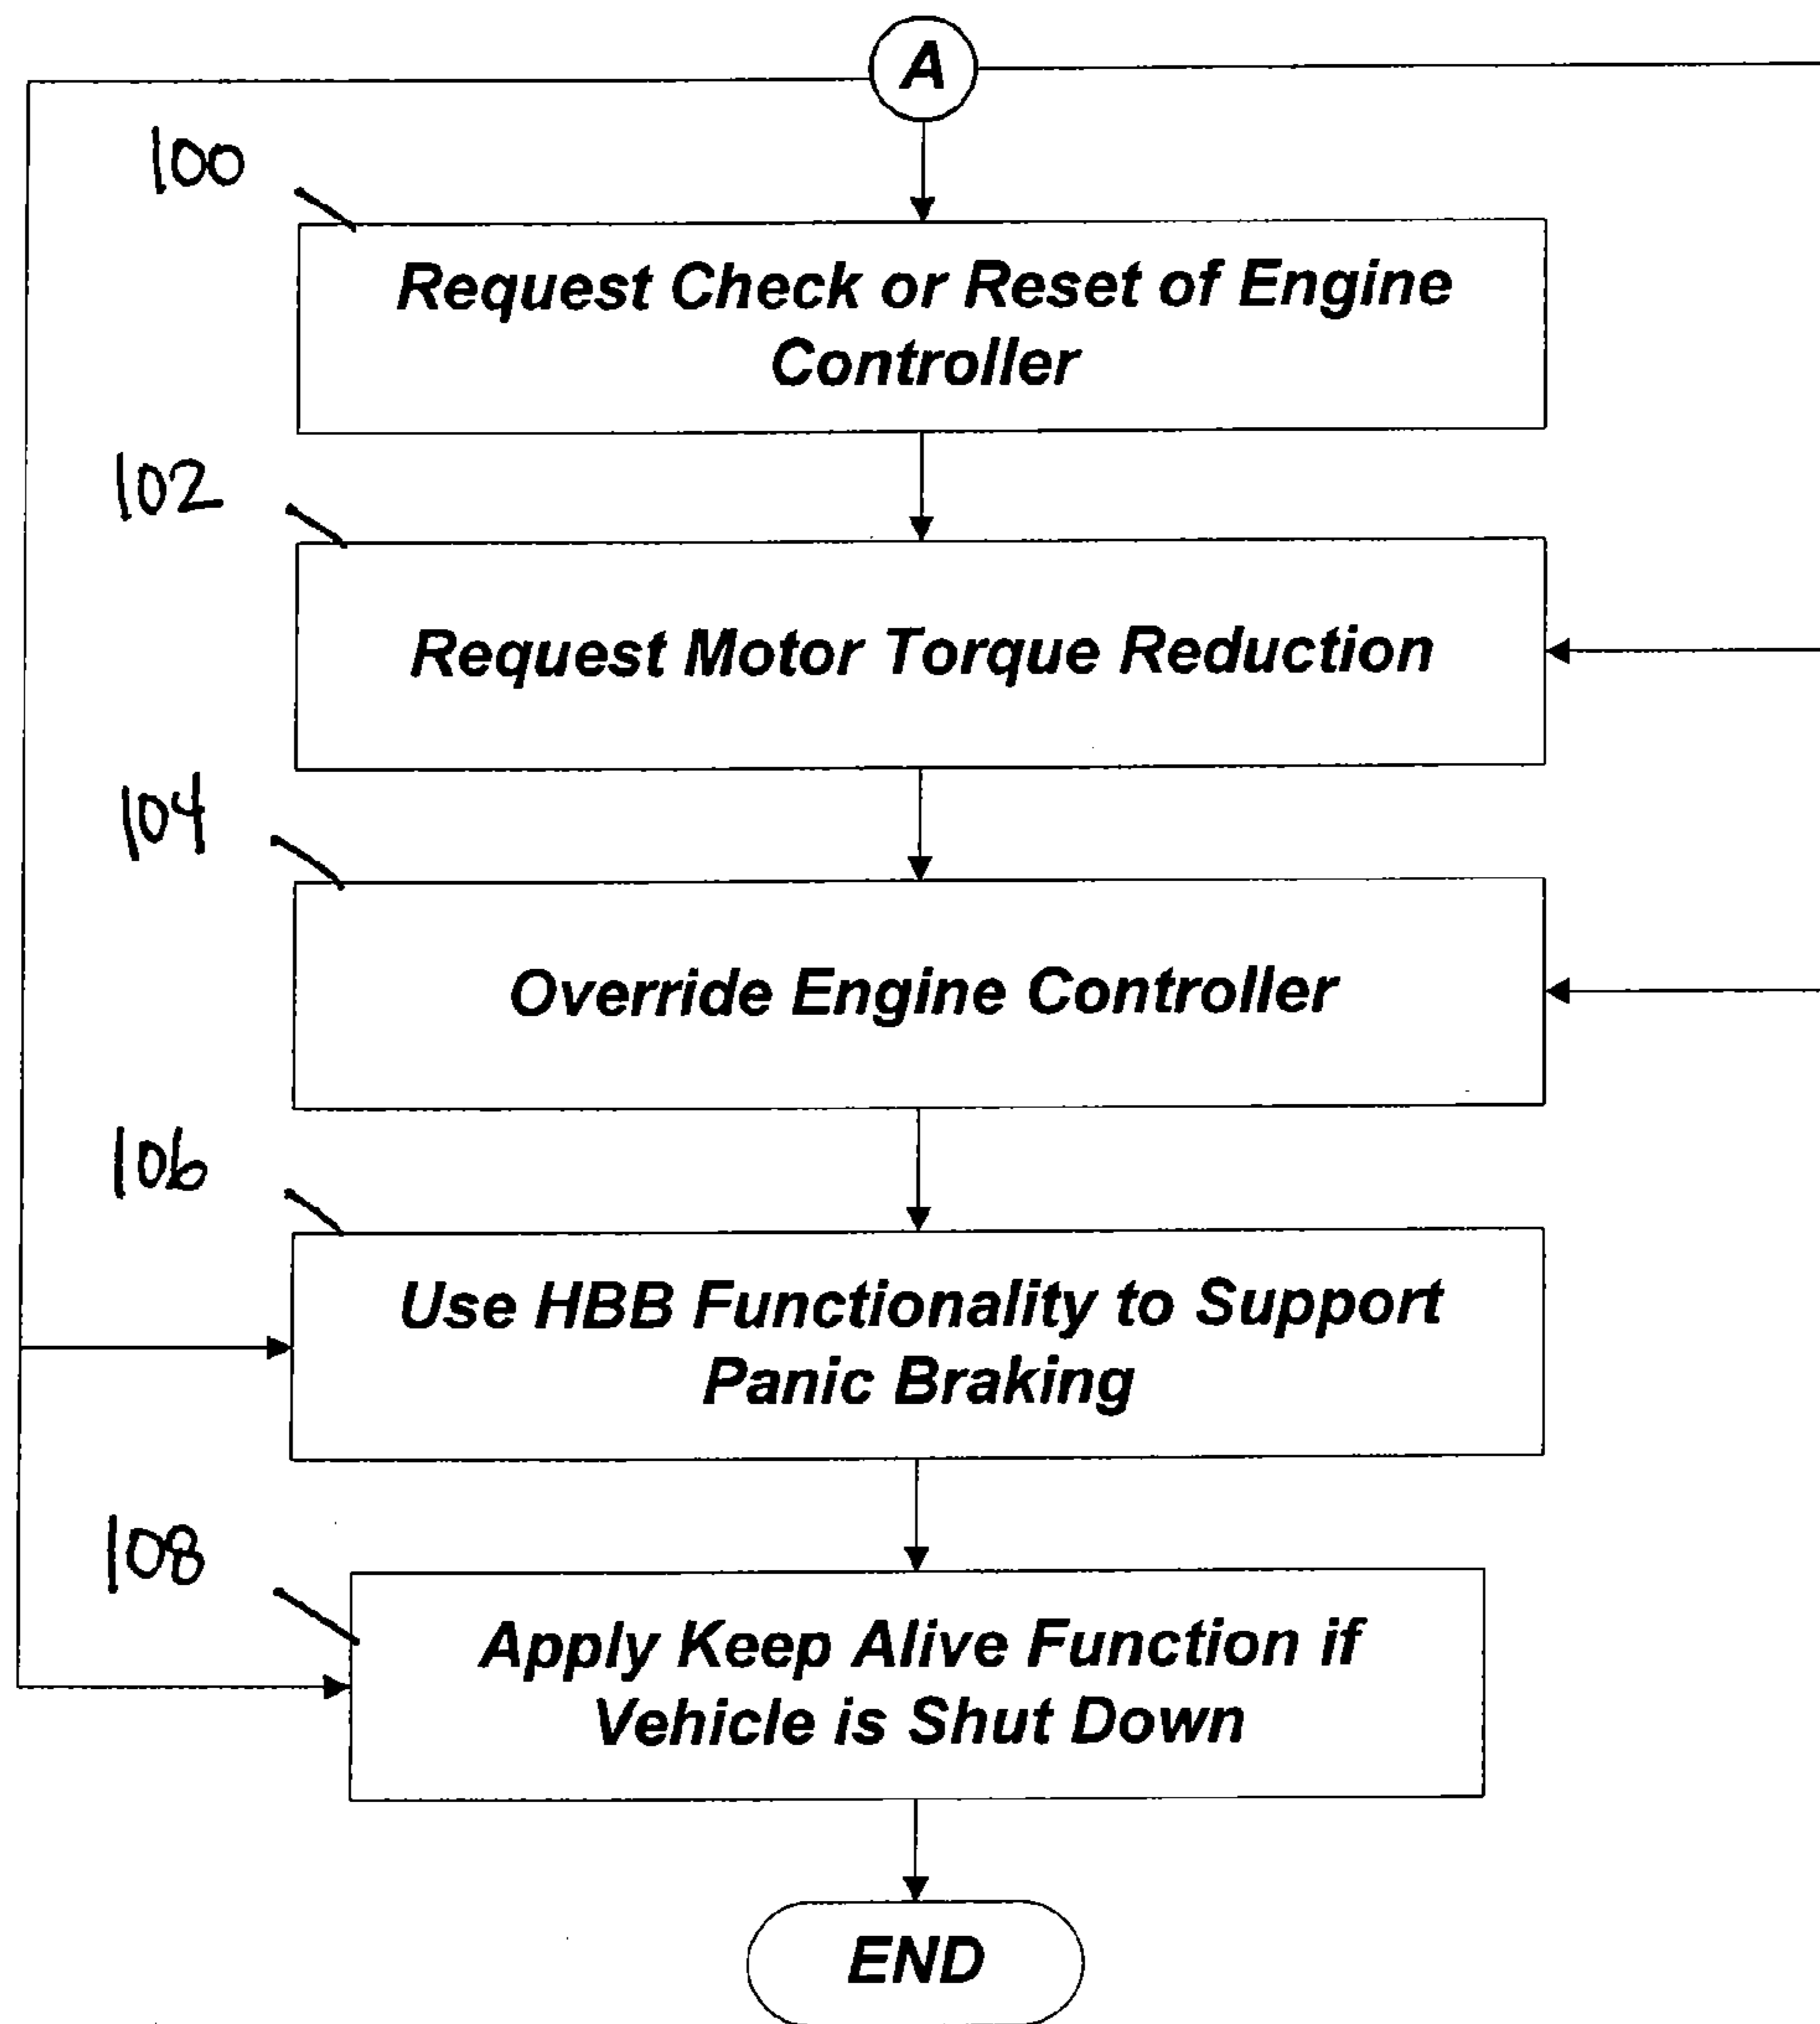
A

100

Request Check or Reset of Engine Controller

102

Request Motor Torque Reduction

104

Override Engine Controller

106

Use HBB Functionality to Support Panic Braking

108

Apply Keep Alive Function if Vehicle is Shut Down

END